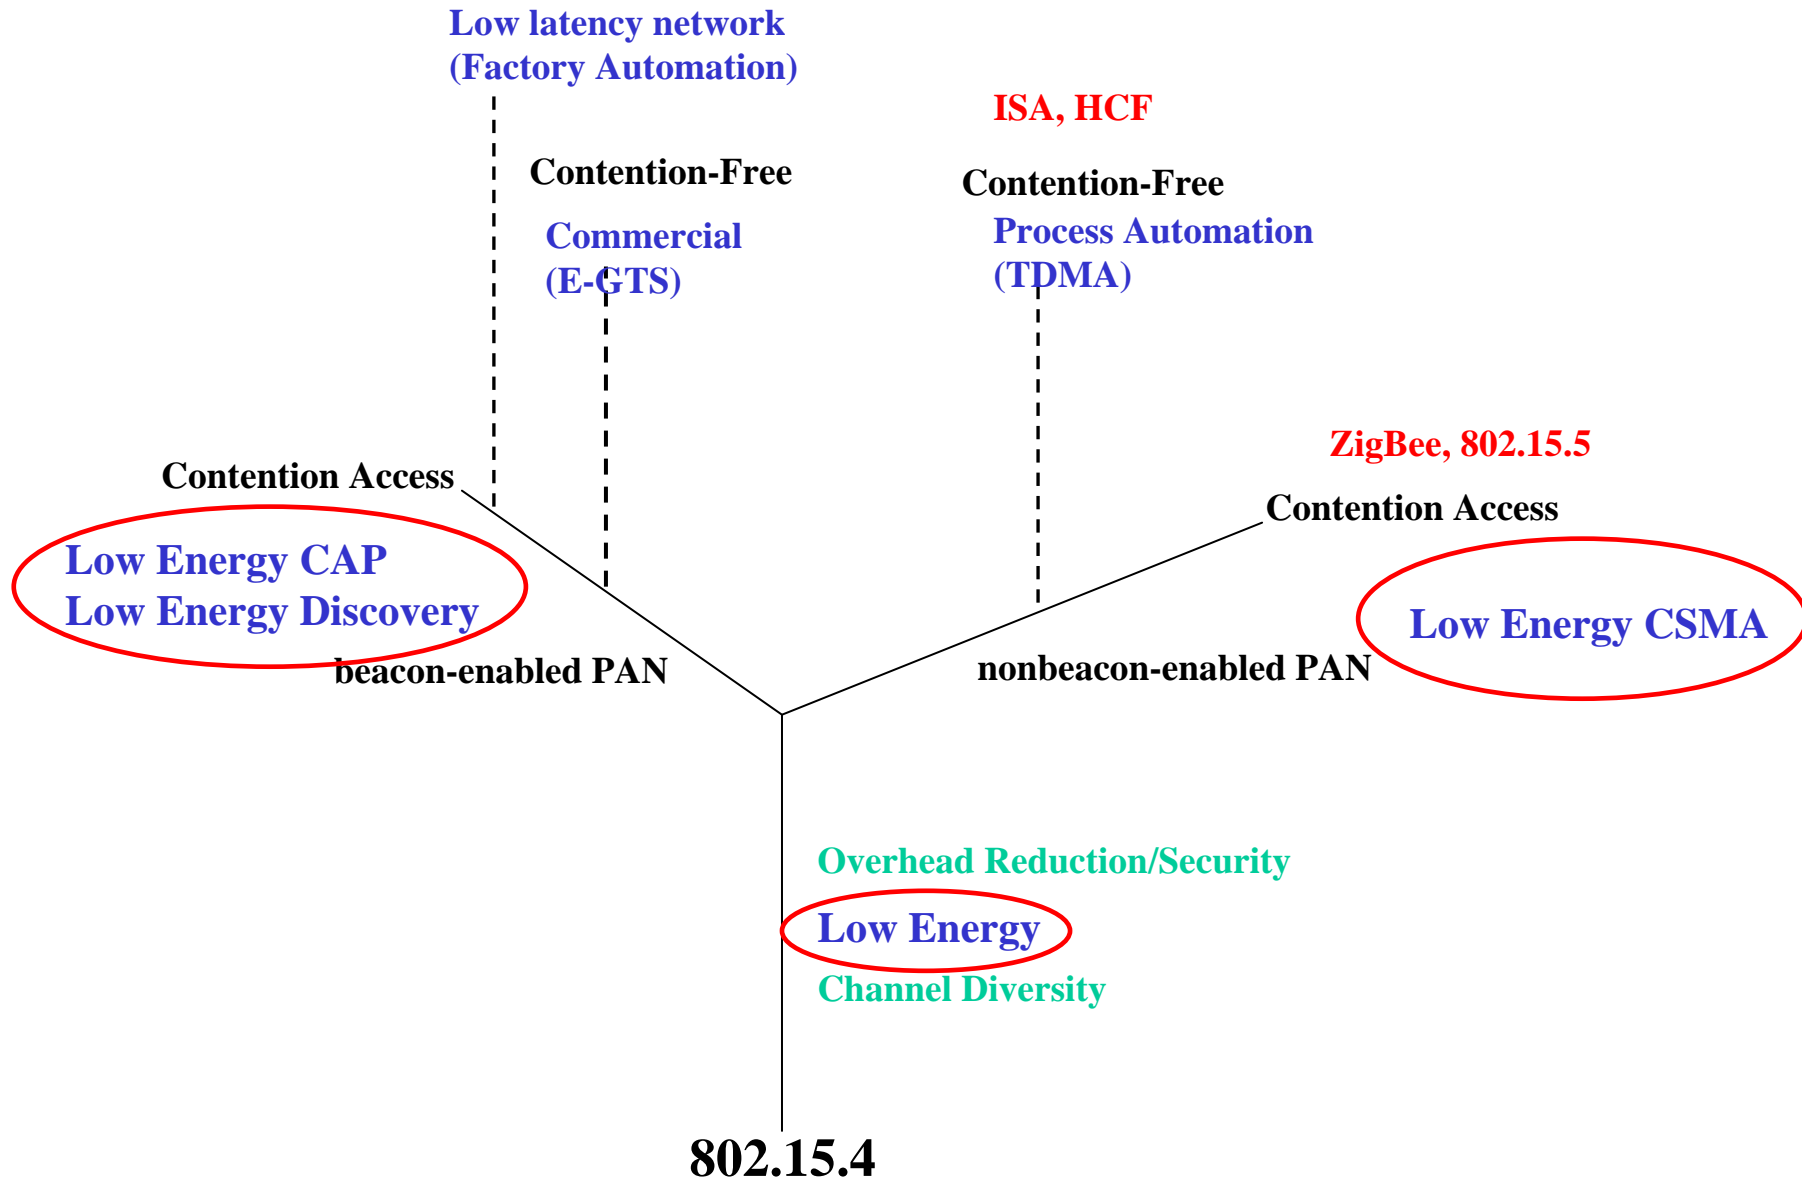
Low latency network
(Factory Automation)

ISA, HCF

Contention-Free

Contention-Free

Commercial
(E-GTS)

Process Automation
(TDMA)

ZigBee, 802.15.5

Contention Access

Contention Access

Low Energy CAP
Low Energy Discovery

Low Energy CSMA

beacon-enabled PAN

nonbeacon-enabled PAN

Overhead Reduction/Security

Low Energy

Channel Diversity

802.15.4